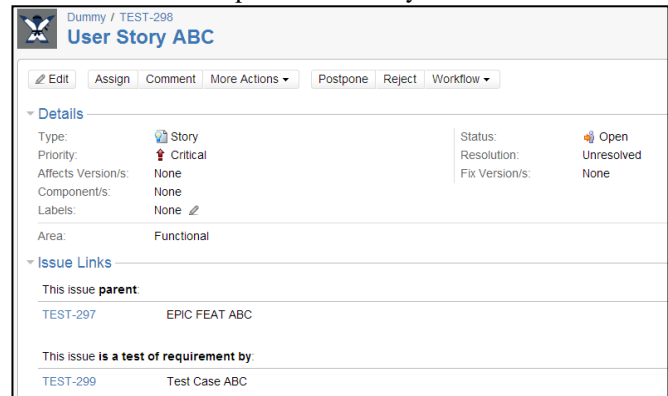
Dummy / TEST-298
User Story ABC

Edit | Assign | Comment | More Actions ▾ | Postpone | Reject | Workflow ▾

Details

| | | | |
|---|---|---|---|
| Type: | Story | Status: | Open |
| Priority: | Critical | Resolution: | Unresolved |
| Affects Version/s: | None | Fix Version/s: | None |
| Component/s: | None | | |
| Labels: | None | | |

Area: Functional

Issue Links

This issue **parent**:

TEST-297 EPIC FEAT ABC

This issue **is a test of requirement by**:

TEST-299 Test Case ABC